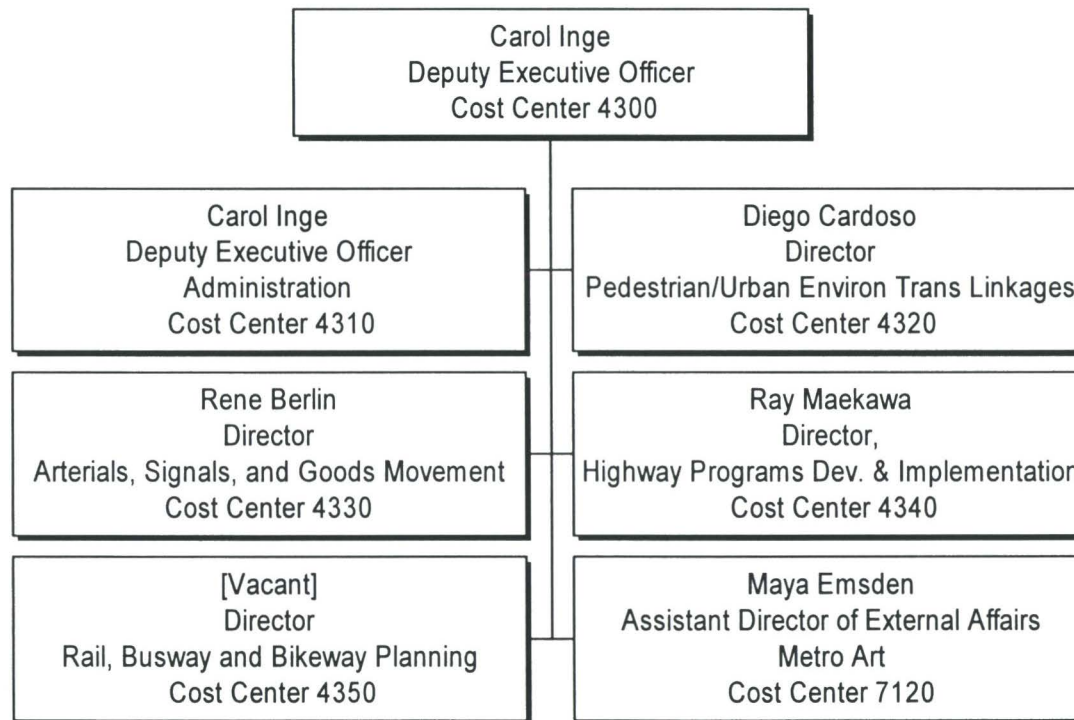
Carol Inge
Deputy Executive Officer
Cost Center 4300

Carol Inge
Deputy Executive Officer
Administration
Cost Center 4310

Diego Cardoso
Director
Pedestrian/Urban Environ Trans Linkages
Cost Center 4320

Rene Berlin
Director
Arterials, Signals, and Goods Movement
Cost Center 4330

Ray Maekawa
Director,
Highway Programs Dev. & Implementation
Cost Center 4340

[Vacant]
Director
Rail, Busway and Bikeway Planning
Cost Center 4350

Maya Emsden
Assistant Director of External Affairs
Metro Art
Cost Center 7120